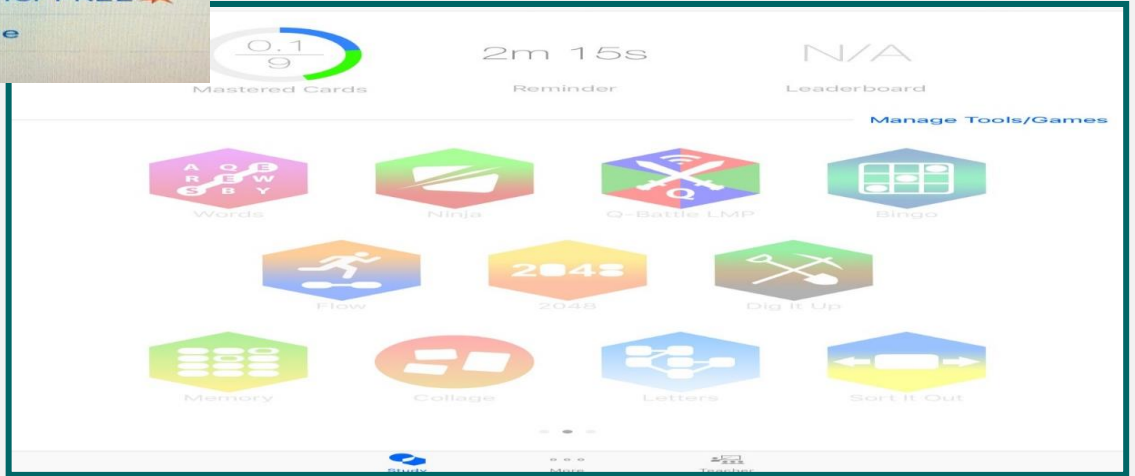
0.1
9
Mastered Cards

2m 15s
Reminder

N/A
Leaderboard

Manage Tools/Games

A Q B
R E W
S B Y
Words

Ninja

Q
Q-Battle LMP

Bingo

Flow

2048
2048

Dig It Up

Memory

Collage

Letters

Sort It Out

Study

More

Teacher